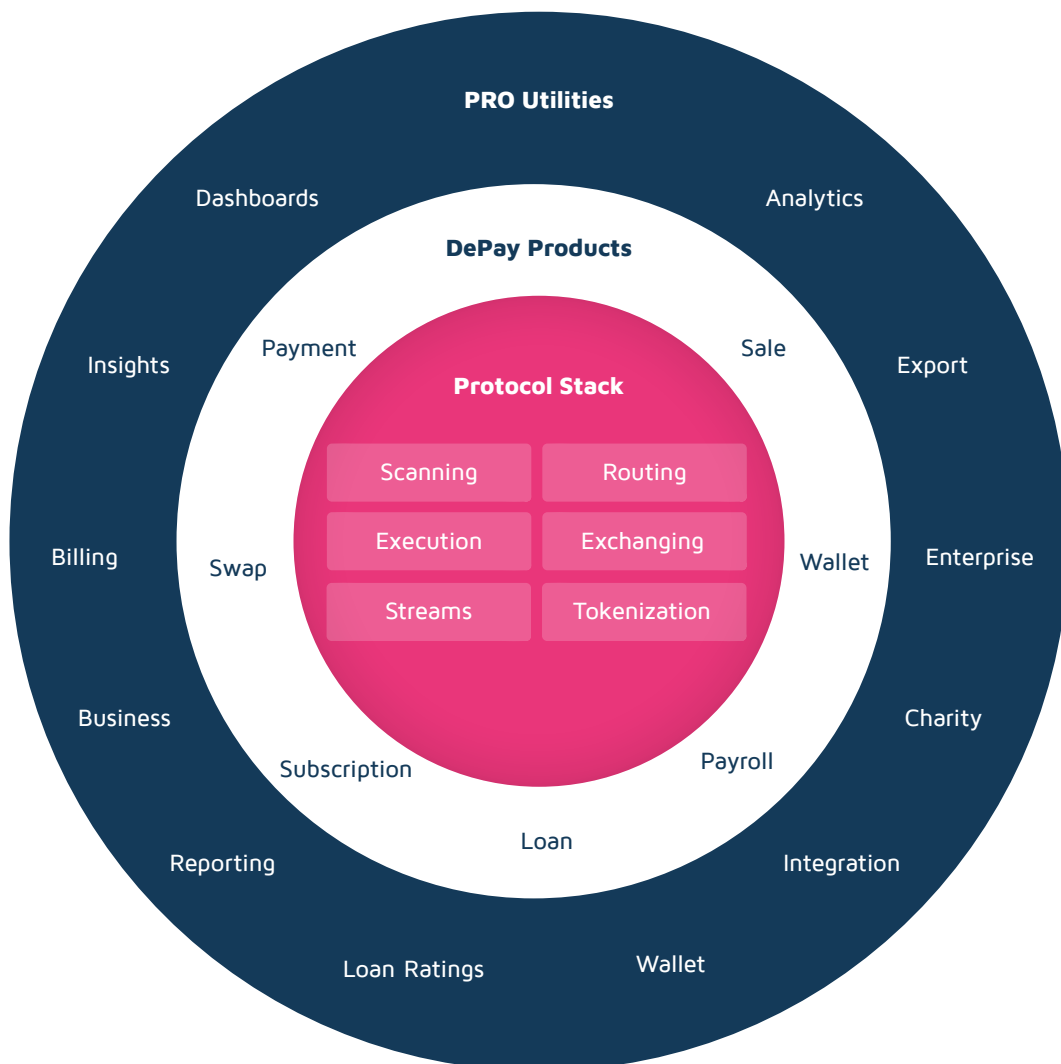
PRO Utilities

Dashboards

Analytics

DePay Products

Insights

Payment

Sale

Export

Protocol Stack

Scanning

Routing

Execution

Exchanging

Streams

Tokenization

Billing

Swap

Wallet

Enterprise

Business

Charity

Subscription

Payroll

Loan

Reporting

Integration

Loan Ratings

Wallet